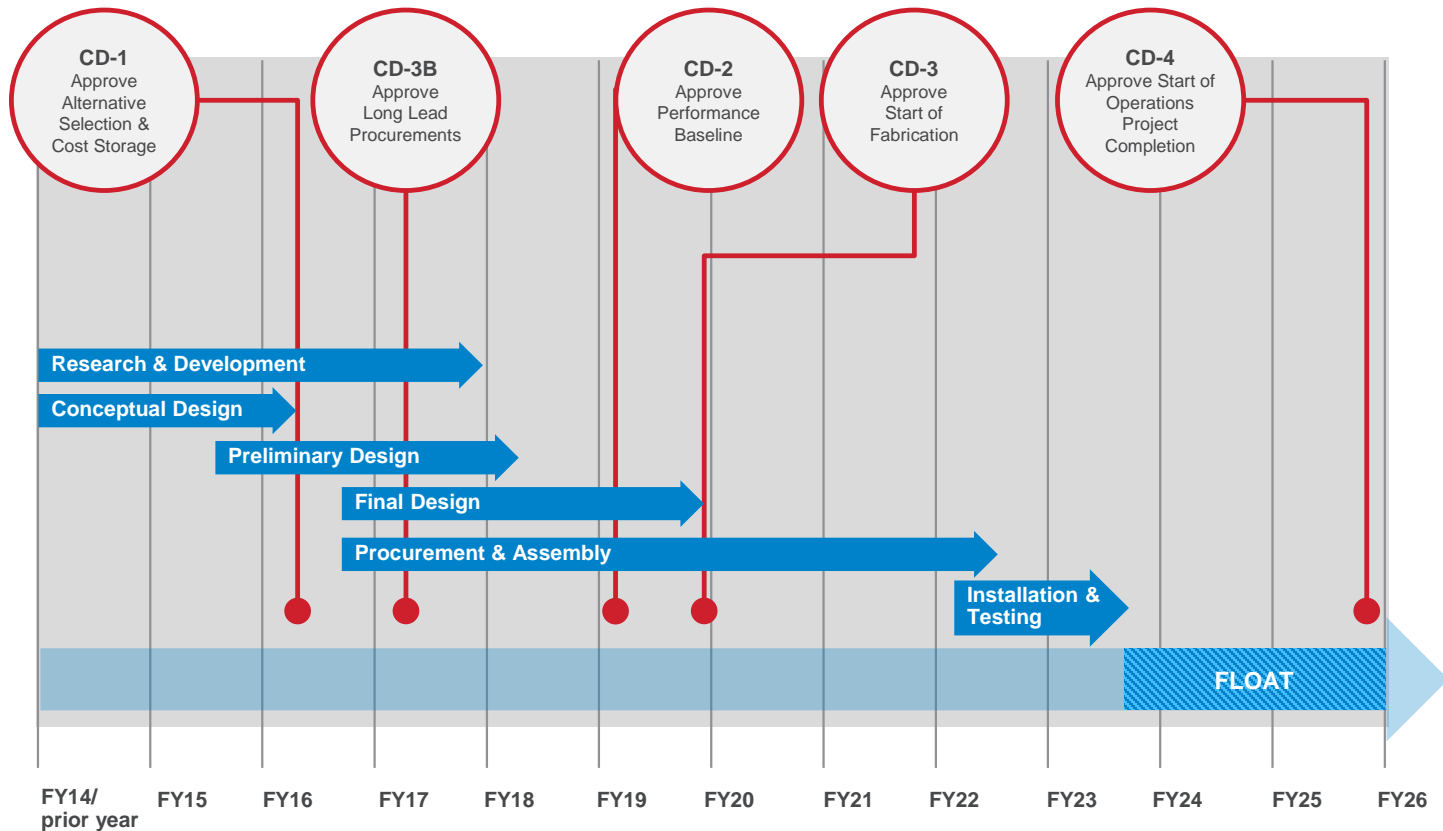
CD-1
Approve Alternative Selection & Cost Storage

CD-3B
Approve Long Lead Procurements

CD-2
Approve Performance Baseline

CD-3
Approve Start of Fabrication

CD-4
Approve Start of Operations Project Completion

Research & Development

Conceptual Design

Preliminary Design

Final Design

Procurement & Assembly

Installation & Testing

FLOAT

FY14/ prior year | FY15 | FY16 | FY17 | FY18 | FY19 | FY20 | FY21 | FY22 | FY23 | FY24 | FY25 | FY26